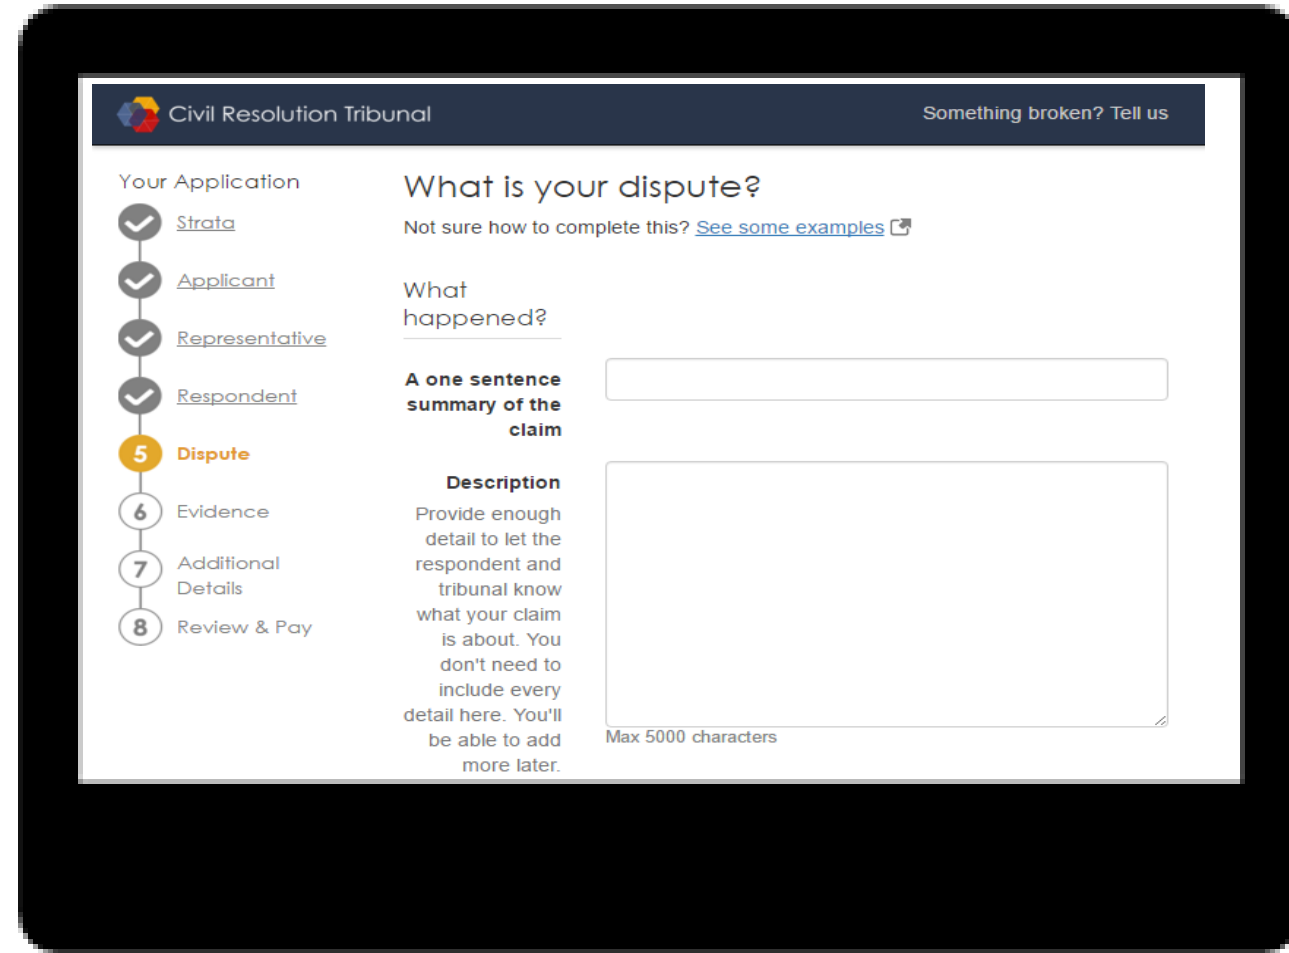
Civil Resolution Tribunal

Something broken? Tell us

Your Application

Strata

Applicant

Representative

Respondent

5 Dispute

6 Evidence

7 Additional Details

8 Review & Pay

What is your dispute?

Not sure how to complete this? See some examples

What happened?

A one sentence summary of the claim

Description

Provide enough detail to let the respondent and tribunal know what your claim is about. You don't need to include every detail here. You'll be able to add more later.

Max 5000 characters